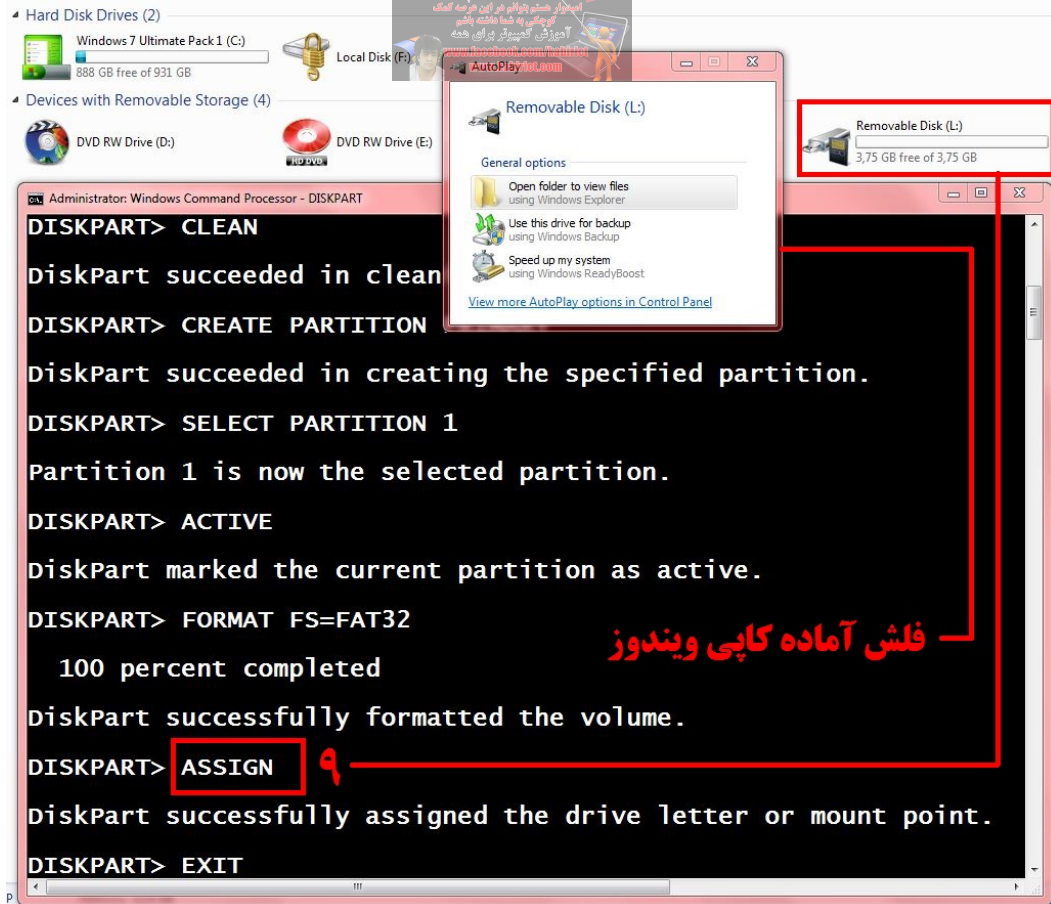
Hard Disk Drives (2)

Windows 7 Ultimate Pack 1 (C:)
888 GB free of 931 GB

Local Disk (F:)

امیدوارم هستم بتوانم در این عرصه کمک کوچکی به شما داشته باشم
آموزش کامپیوتر برای همه
www.facebook.com/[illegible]

Devices with Removable Storage (4)

DVD RW Drive (D:)

DVD RW Drive (E:)

AutoPlay

Removable Disk (L:)

General options

Open folder to view files
using Windows Explorer

Use this drive for backup
using Windows Backup

Speed up my system
using Windows ReadyBoost

View more AutoPlay options in Control Panel

Removable Disk (L:)
3,75 GB free of 3,75 GB

Administrator: Windows Command Processor - DISKPART

DISKPART> CLEAN

DiskPart succeeded in clean

DISKPART> CREATE PARTITION

DiskPart succeeded in creating the specified partition.

DISKPART> SELECT PARTITION 1

Partition 1 is now the selected partition.

DISKPART> ACTIVE

DiskPart marked the current partition as active.

DISKPART> FORMAT FS=FAT32

100 percent completed

DiskPart successfully formatted the volume.

DISKPART> ASSIGN

DiskPart successfully assigned the drive letter or mount point.

DISKPART> EXIT

فلش آماده کپی ویندوز

۹